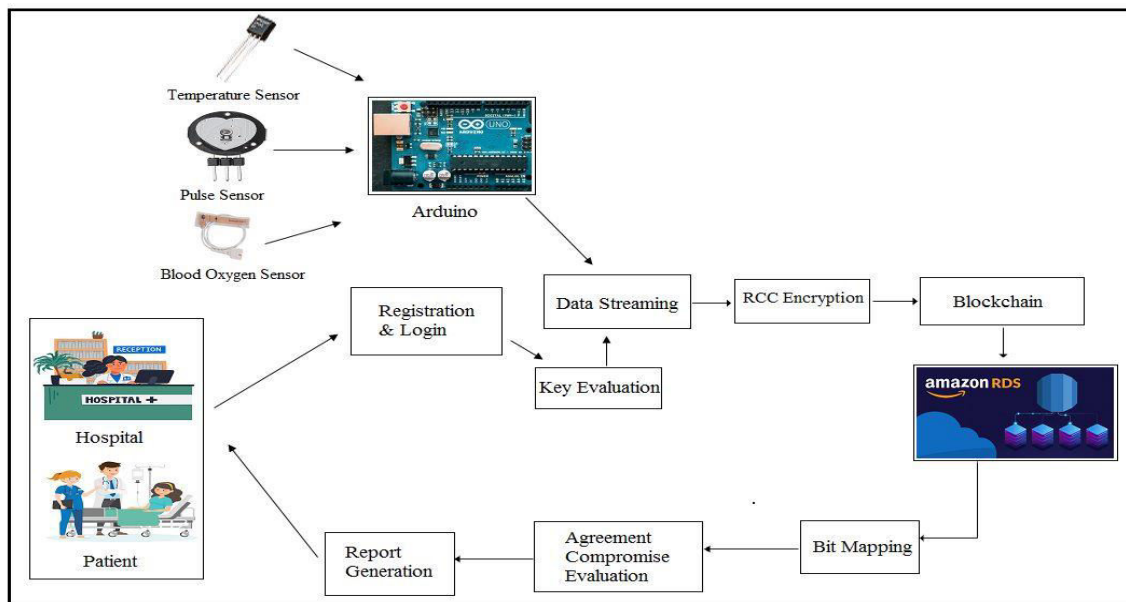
Temperature Sensor

Pulse Sensor

Blood Oxygen Sensor

UNO

Arduino

Registration & Login

Data Streaming

RCC Encryption

Blockchain

Key Evaluation

RECEPTION

HOSPITAL +

Hospital

Patient

amazon RDS

Bit Mapping

Agreement Compromise Evaluation

Report Generation